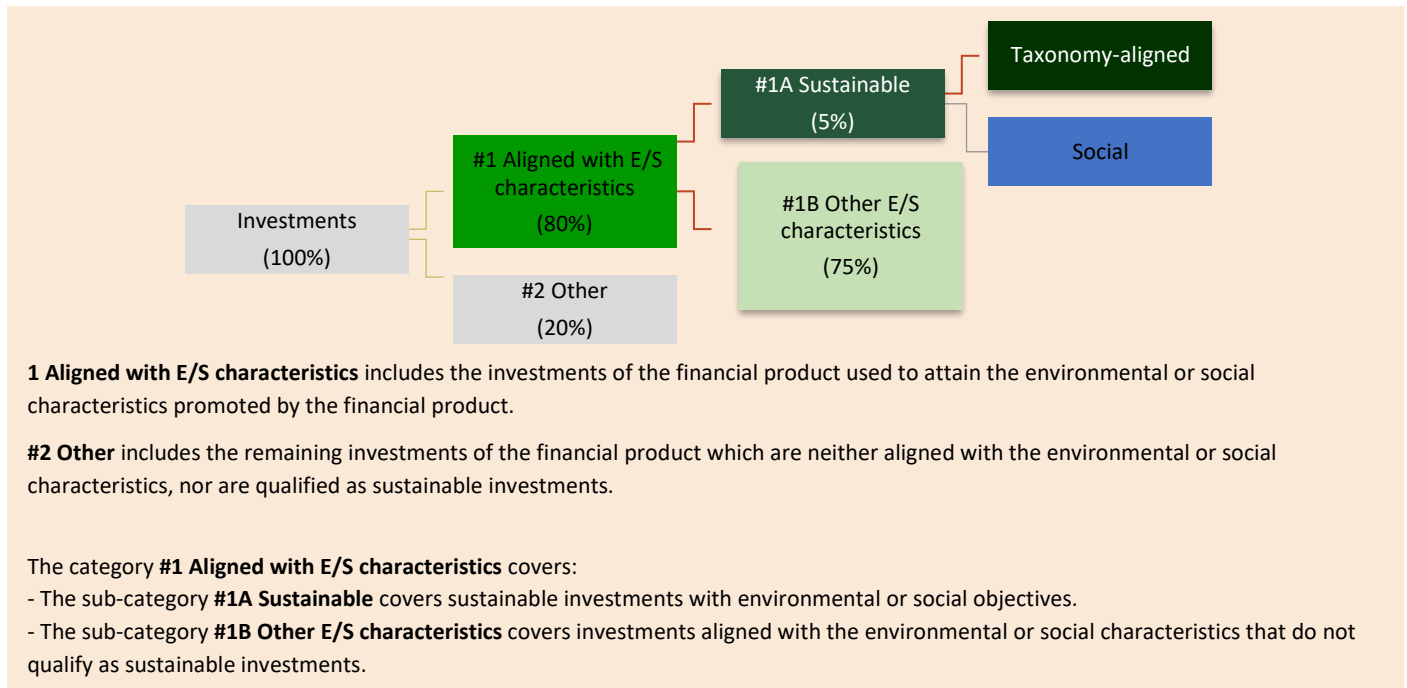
Taxonomy-aligned

#1A Sustainable
(5%)

Social

#1 Aligned with E/S characteristics
(80%)

#1B Other E/S characteristics
(75%)

Investments
(100%)

#2 Other
(20%)

**1 Aligned with E/S characteristics** includes the investments of the financial product used to attain the environmental or social characteristics promoted by the financial product.

**#2 Other** includes the remaining investments of the financial product which are neither aligned with the environmental or social characteristics, nor are qualified as sustainable investments.

The category **#1 Aligned with E/S characteristics** covers:
- The sub-category **#1A Sustainable** covers sustainable investments with environmental or social objectives.
- The sub-category **#1B Other E/S characteristics** covers investments aligned with the environmental or social characteristics that do not qualify as sustainable investments.